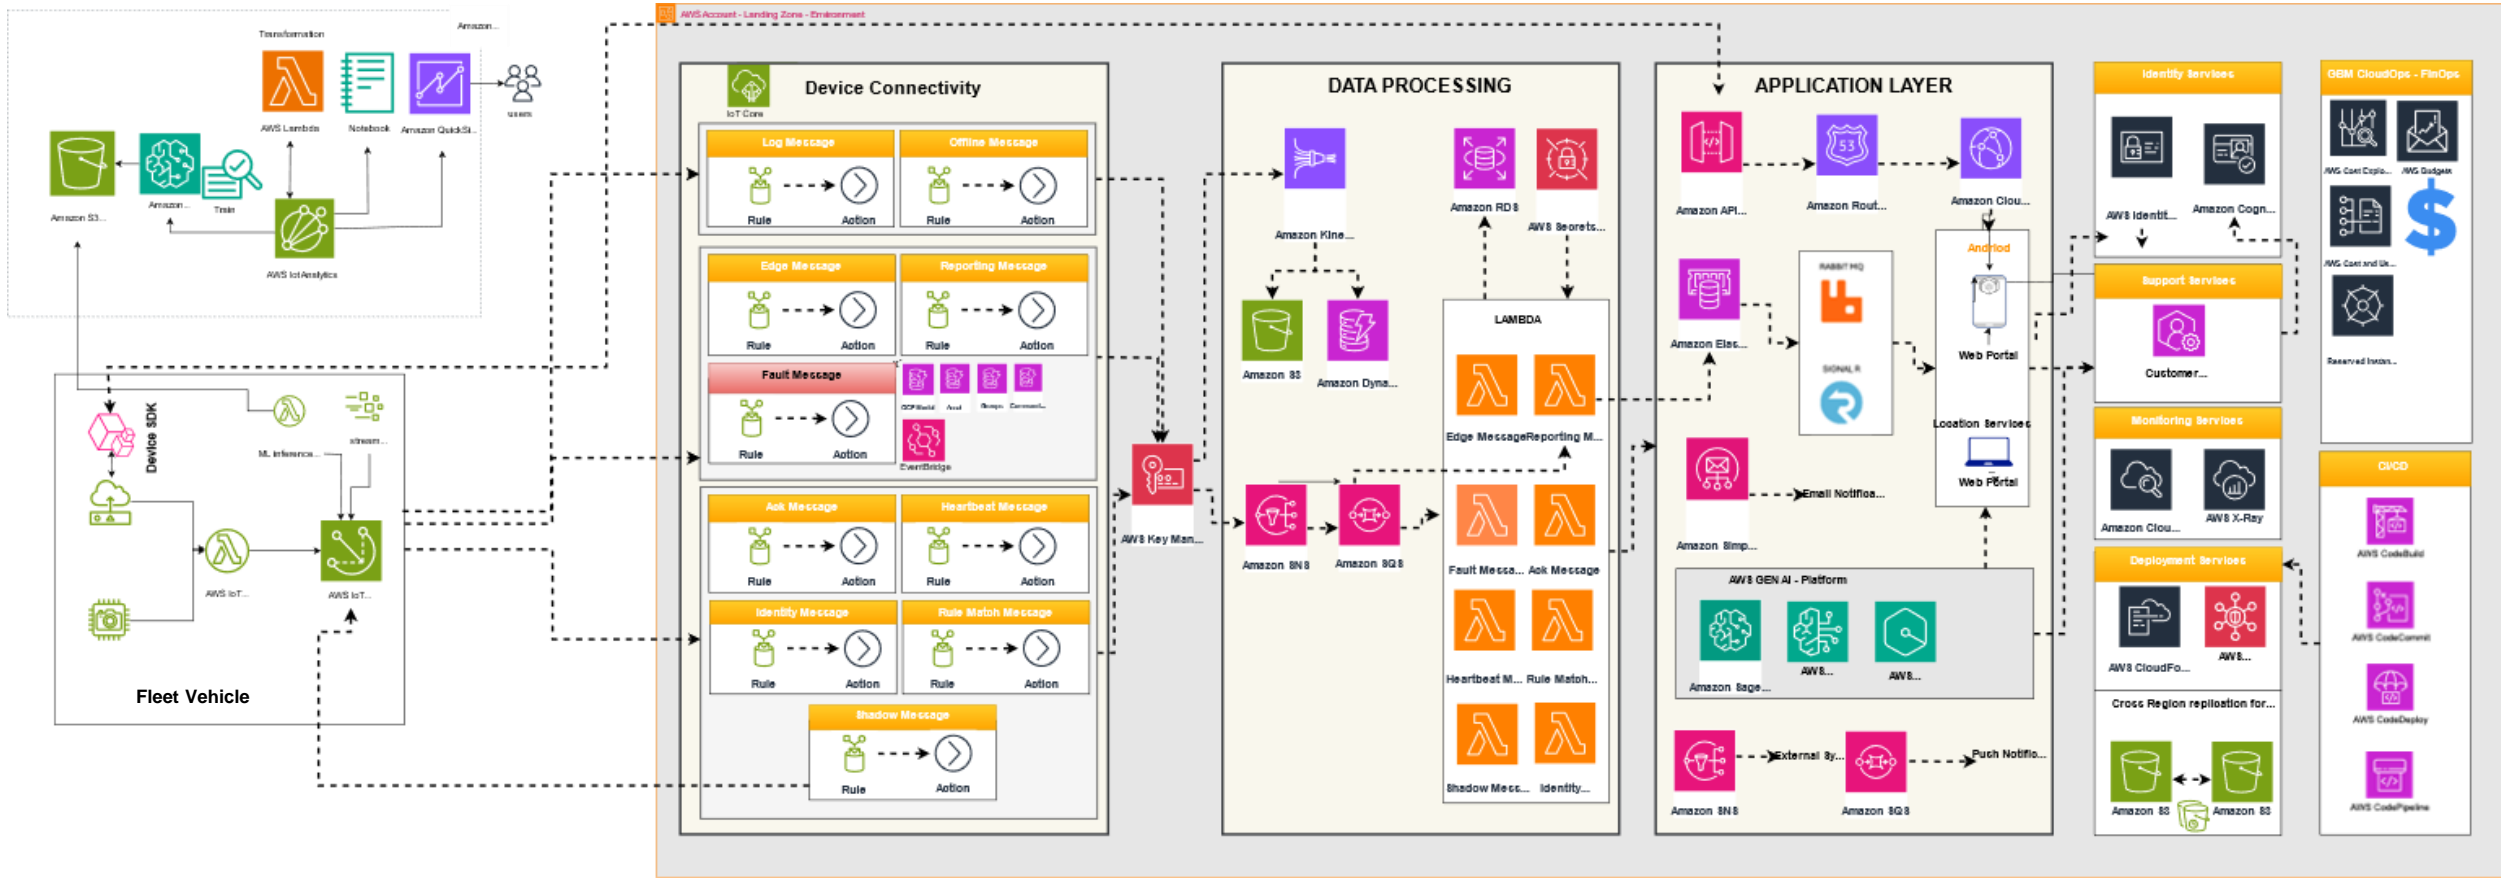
Transformation

Amazon...

AWS Lambda

Notebook

Amazon QuickSi...

users

Amazon S3...

Amazon...

Train

AWS IoT Analytics

AWS Account - Landing Zone - Environment

IoT Core

Device Connectivity

Log Message

Rule

Action

Offline Message

Rule

Action

Edge Message

Rule

Action

Reporting Message

Rule

Action

Fault Message

Rule

Action

OCPBuild

Acct

Groups

Command...

EventBridge

Ack Message

Rule

Action

Heartbeat Message

Rule

Action

Identity Message

Rule

Action

Rule Match Message

Rule

Action

Shadow Message

Rule

Action

DATA PROCESSING

Amazon Kine...

Amazon RDS

AWS Secrets...

Amazon S3

Amazon Dyna...

LAMBDA

Edge Message

Reporting M...

Fault Messa...

Ack Message

Heartbeat M...

Rule Match...

Shadow Mess...

Identity...

AWS Key Man...

Amazon SNS

Amazon SQS

APPLICATION LAYER

Amazon API...

Amazon Rout...

Amazon Clou...

Amazon Elas...

RABBIT MQ

SIGNALR

Android

Web Portal

Location Services

Web Portal

Amazon Simp...

Email Notifica...

AWS GEN AI - Platform

Amazon Sage...

AWS...

AWS...

Amazon SNS

External Sy...

Amazon SQS

Push Notific...

Identity Services

AWS Identit...

Amazon Cogn...

Support Services

Customer...

Monitoring Services

Amazon Clou...

AWS X-Ray

Deployment Services

AWS CloudFo...

AWS...

Cross Region replication for...

Amazon S3

Amazon S3

GBM CloudOps - FinOps

AWS Cost Explo...

AWS Budgets

AWS Cost and Us...

Reserved Instan...

CICD

AWS CodeBuild

AWS CodeCommit

AWS CodeDeploy

AWS CodePipeline

Device SDK

ML inference...

stream...

AWS IoT...

AWS IoT...

Fleet Vehicle